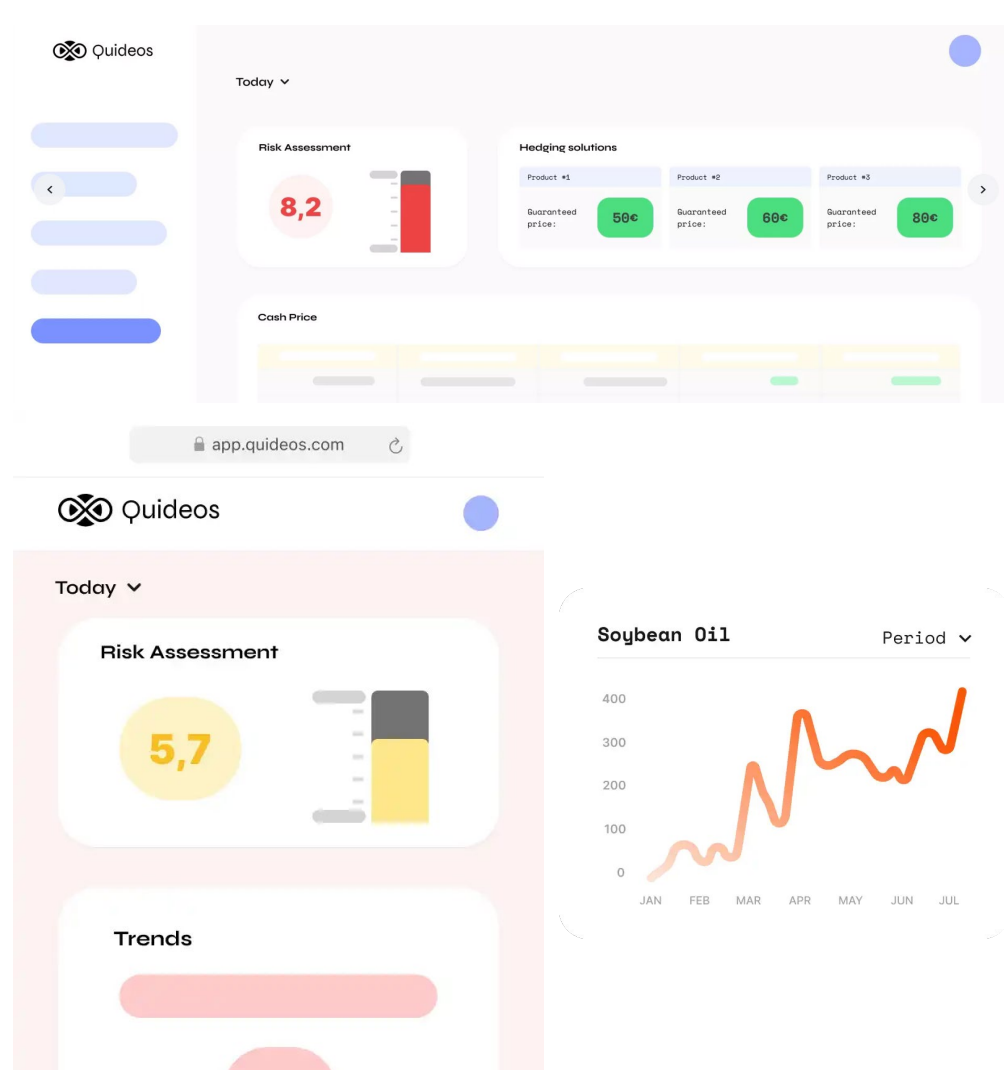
Quideos

Today

Risk Assessment

8,2

Hedging solutions

Product #1

Guaranteed price:

50€

Product #2

Guaranteed price:

60€

Product #3

Guaranteed price:

80€

Cash Price

app.quideos.com

Quideos

Today

Risk Assessment

5,7

Trends

Soybean Oil

Period

400
300
200
100
0

JAN FEB MAR APR MAY JUN JUL